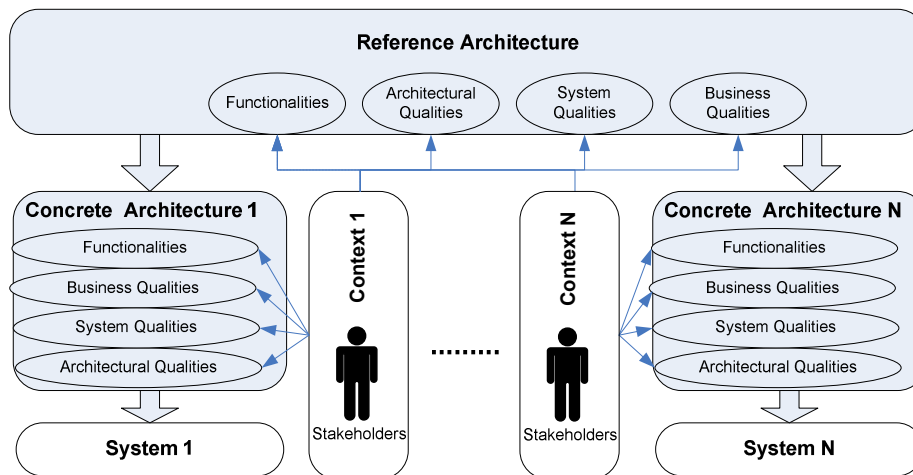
Reference Architecture

Functionalities

Architectural Qualities

System Qualities

Business Qualities

Concrete Architecture 1

Functionalities

Business Qualities

System Qualities

Architectural Qualities

Context 1

Stakeholders

........

Context N

Stakeholders

Concrete Architecture N

Functionalities

Business Qualities

System Qualities

Architectural Qualities

System 1

System N